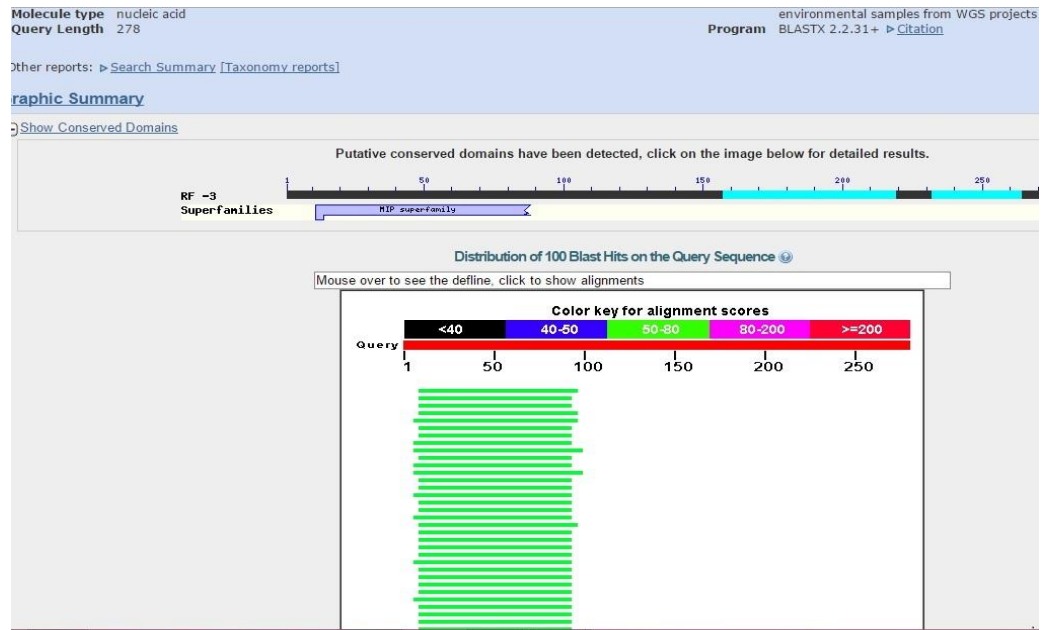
Molecule type nucleic acid
Query Length 278

environmental samples from WGS projects
Program BLASTX 2.2.31+ ▷ Citation

Other reports: ▷ Search Summary [Taxonomy reports]

raphic Summary

Show Conserved Domains

Putative conserved domains have been detected, click on the image below for detailed results.

1 50 100 150 200 250

RF -3
Superfamilies

MIP superfamily

Distribution of 100 Blast Hits on the Query Sequence

Mouse over to see the defline, click to show alignments

Color key for alignment scores

| <40 | 40-50 | 50-80 | 80-200 | >=200 |
|---|---|---|---|---|

Query

1 50 100 150 200 250